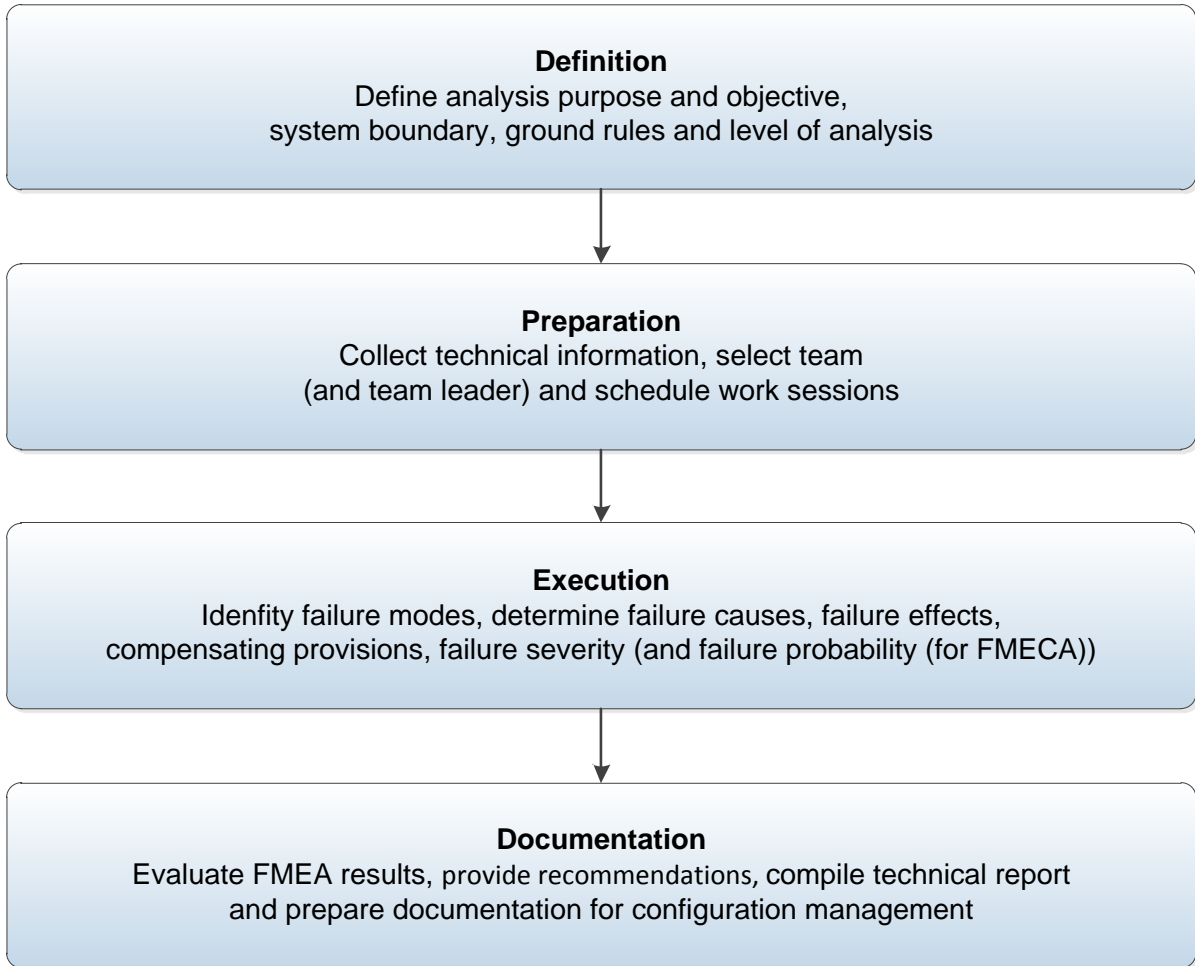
Definition
Define analysis purpose and objective, system boundary, ground rules and level of analysis

Preparation
Collect technical information, select team (and team leader) and schedule work sessions

Execution
Idenfity failure modes, determine failure causes, failure effects, compensating provisions, failure severity (and failure probability (for FMECA))

Documentation
Evaluate FMEA results, provide recommendations, compile technical report and prepare documentation for configuration management